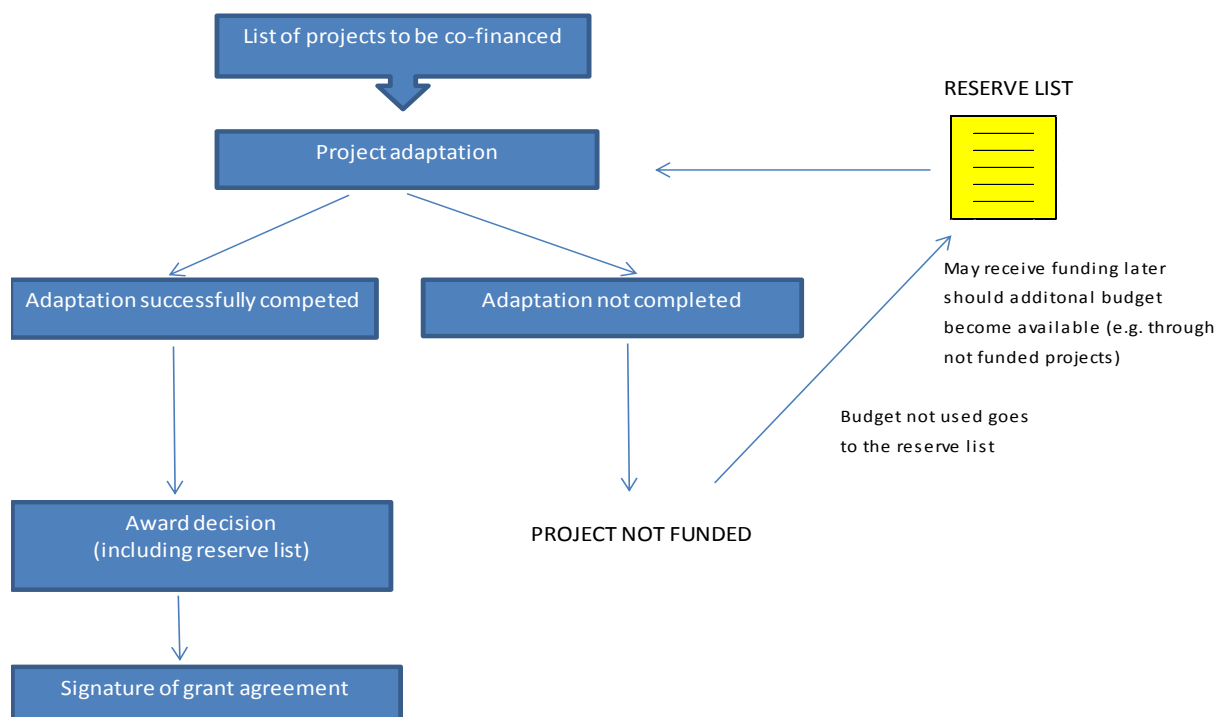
List of projects to be co-financed

Project adaptation

RESERVE LIST

Adaptation successfully competed

Adaptation not completed

May receive funding later should additonal budget become available (e.g. through not funded projects)

Budget not used goes to the reserve list

Award decision (including reserve list)

PROJECT NOT FUNDED

Signature of grant agreement